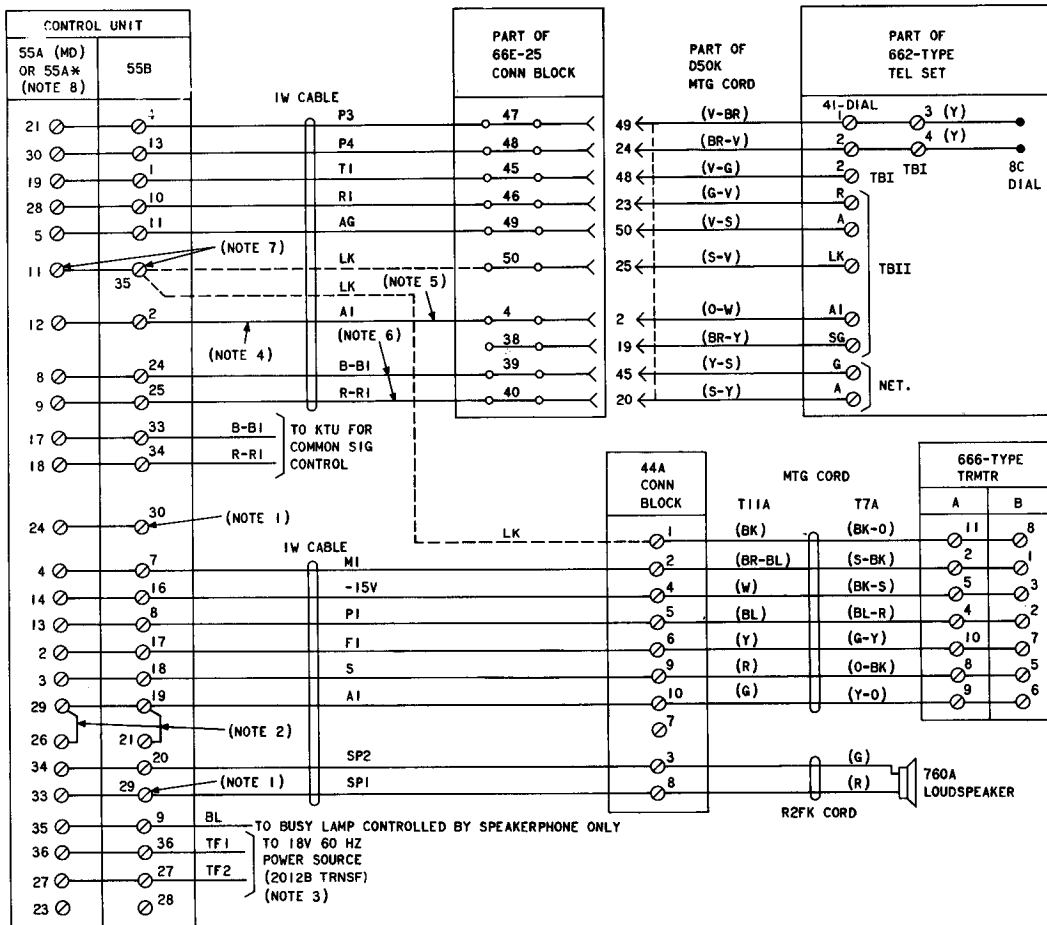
CONTROL UNIT

55A (MD) OR 55A* (NOTE 8)

55B

PART OF 66E-25 CONN BLOCK

PART OF D50K MTG CORD

PART OF 662-TYPE TEL SET

IW CABLE

21 4 P3 47 49 (V-BR) 41-DIAL 1 3 (Y)
30 13 P4 48 24 (BR-V) 2 4 (Y)
19 1 T1 45 48 (V-G) 2 TB1 TBI 8C DIAL
28 10 R1 46 23 (G-V) R
5 11 AG 49 50 (V-S) A
11 35 (NOTE 7) LK 50 25 (S-V) LK TBII
LK (NOTE 5)
12 2 A1 4 2 (O-W) A1
(NOTE 4) (NOTE 6) 38 19 (BR-Y) SG
8 24 B-B1 39 45 (Y-S) G
9 25 R-R1 40 20 (S-Y) A NET.

17 33 B-B1
18 34 R-R1
TO KTU FOR COMMON SIG CONTROL

44A CONN BLOCK

MTG CORD

666-TYPE TRMTR

T11A T7A A B

24 30 (NOTE 1)
LK 1 (BK) (BK-O) 11 8
IW CABLE
4 7 M1 2 (BR-BL) (S-BK) 2 1
14 16 -15V 4 (W) (BK-S) 5 3
13 8 P1 5 (BL) (BL-R) 4 2
2 17 F1 6 (Y) (G-Y) 10 7
3 18 S 9 (R) (O-BK) 8 5
29 19 A1 10 (G) (Y-O) 9 6
7
26 21 (NOTE 2)
34 20 SP2 3 (G)
33 29 (NOTE 1) SP1 8 (R) 760A LOUDSPEAKER
R2FK CORD
35 9 BL TO BUSY LAMP CONTROLLED BY SPEAKERPHONE ONLY
36 36 TF1
27 27 TF2
TO 18V 60 HZ POWER SOURCE (2012B TRNSF) (NOTE 3)
23 28